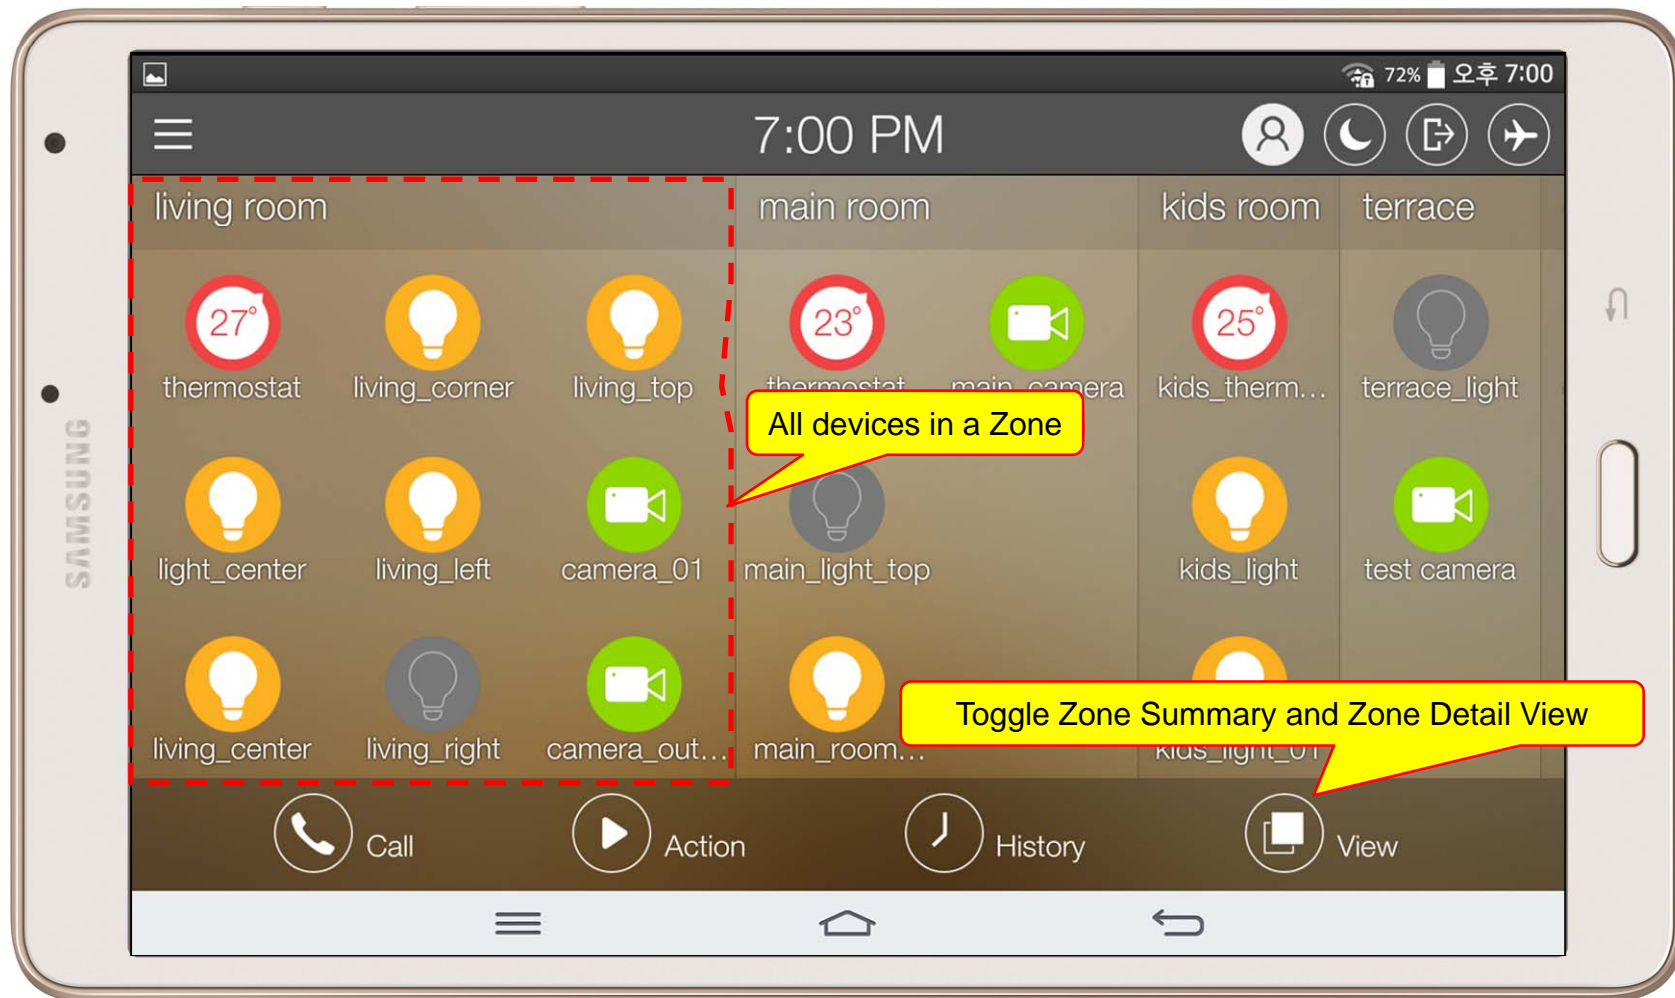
SAMSUNG

72% 오후 7:00

7:00 PM

living room

main room

kids room

terrace

27°
thermostat

living_corner

living_top

23°
thermostat

main_camera

25°
kids_therm...

terrace_light

All devices in a Zone

light_center

living_left

camera_01

main_light_top

kids_light

test camera

living_center

living_right

camera_out...

main_room...

Toggle Zone Summary and Zone Detail View

kids_light_01

Call

Action

History

View